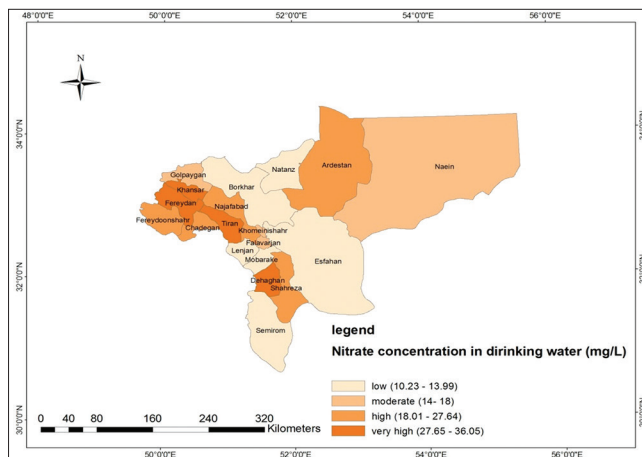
48°0'0"E
50°0'0"E
52°0'0"E
54°0'0"E
56°0'0"E

N

34°0'0"N
32°0'0"N
30°0'0"N

Golpaygan
Khansar
Fereydan
Fereydoonshahr
Chadegan
Borkhar
Najafabad
Tiran
Natanz
Ardestan
Naein
Khomeinishahr
Falavarjan
Lenjan
Mobarake
Esfahan
Dehaghan
Shahreza
Semirom

legend
Nitrate concentration in dirinking water (mg/L)

low (10.23 - 13.99)
moderate (14- 18)
high (18.01 - 27.64)
very high (27.65 - 36.05)

0 40 80 160 240 320
Kilometers

50°0'0"E
52°0'0"E
54°0'0"E
56°0'0"E